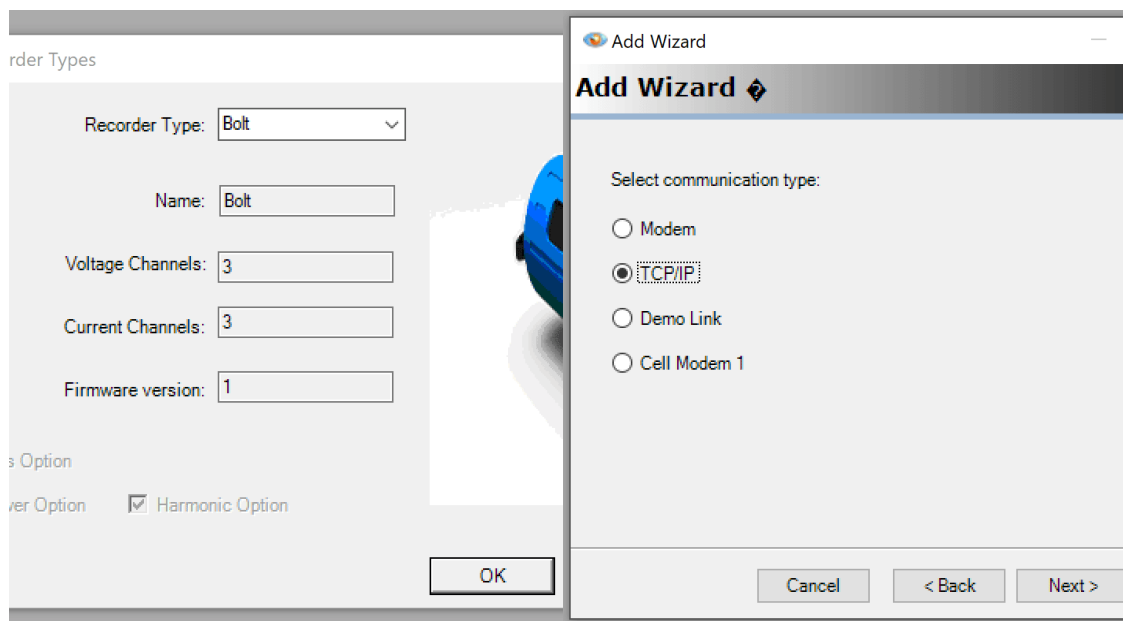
rder Types

Recorder Type: Bolt

Name: Bolt

Voltage Channels: 3

Current Channels: 3

Firmware version: 1

s Option

ver Option

Harmonic Option

OK

Add Wizard

Add Wizard �

Select communication type:

Modem

TCP/IP

Demo Link

Cell Modem 1

Cancel

< Back

Next >